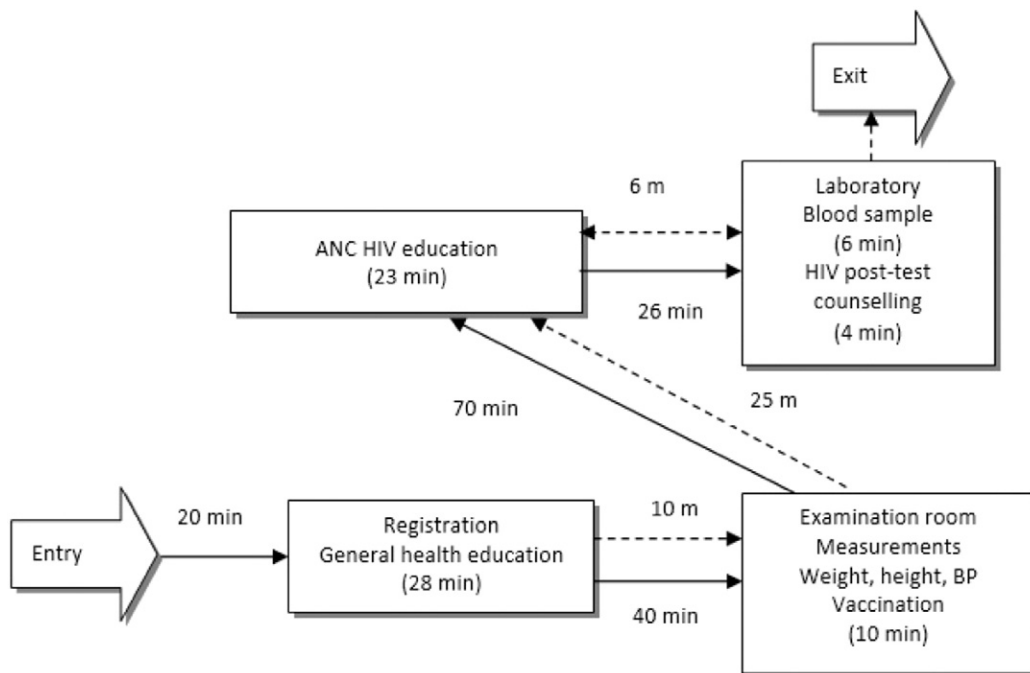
Exit

6 m

Laboratory
Blood sample
(6 min)
HIV post-test
counselling
(4 min)

ANC HIV education
(23 min)

26 min

70 min

25 m

Entry

20 min

Registration
General health education
(28 min)

10 m

40 min

Examination room
Measurements
Weight, height, BP
Vaccination
(10 min)